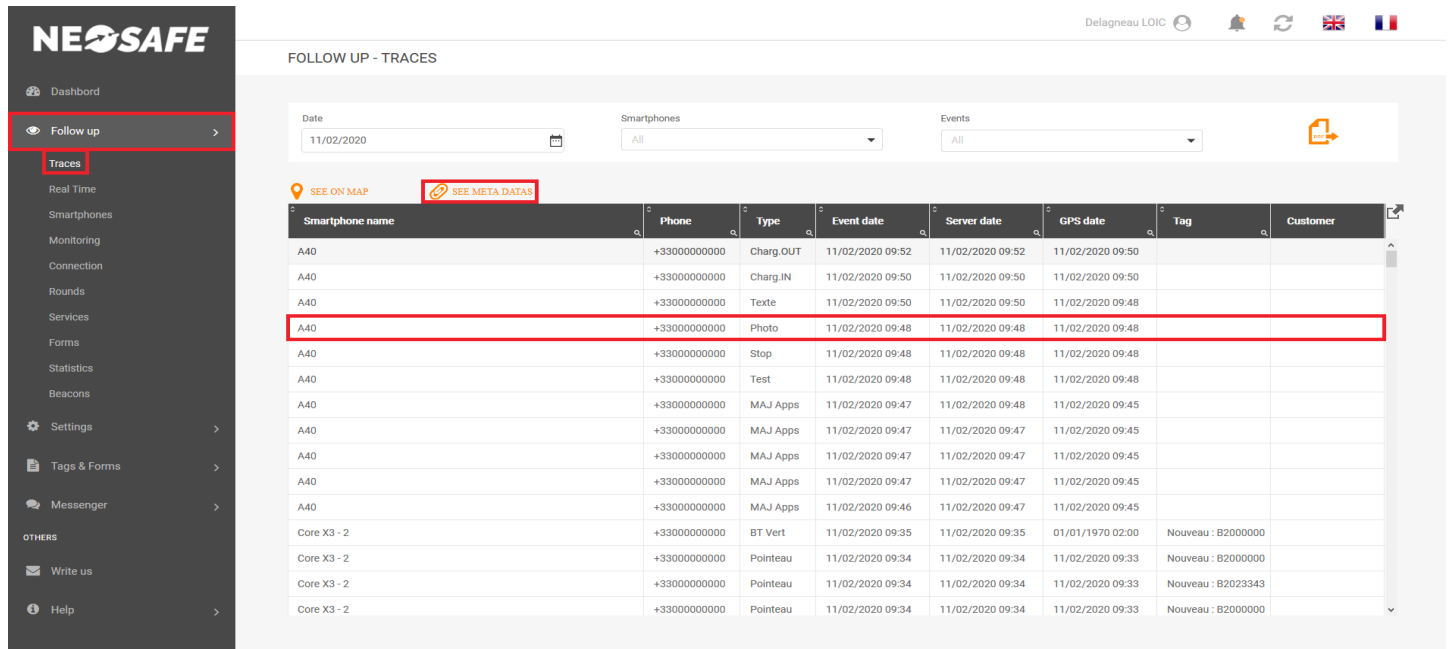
NEOSAFE

Dashbord
Follow up
Traces
Real Time
Smartphones
Monitoring
Connection
Rounds
Services
Forms
Statistics
Beacons
Settings
Tags & Forms
Messenger
OTHERS
Write us
Help

Delagneau LOIC

FOLLOW UP - TRACES

Date
11/02/2020
Smartphones
All
Events
All

SEE ON MAP
SEE META DATAS

| Smartphone name | Phone | Type | Event date | Server date | GPS date | Tag | Customer |
|---|---|---|---|---|---|---|---|
| A40 | +33000000000 | Charg.OUT | 11/02/2020 09:52 | 11/02/2020 09:52 | 11/02/2020 09:50 | | |
| A40 | +33000000000 | Charg.IN | 11/02/2020 09:50 | 11/02/2020 09:50 | 11/02/2020 09:50 | | |
| A40 | +33000000000 | Texte | 11/02/2020 09:50 | 11/02/2020 09:50 | 11/02/2020 09:48 | | |
| A40 | +33000000000 | Photo | 11/02/2020 09:48 | 11/02/2020 09:48 | 11/02/2020 09:48 | | |
| A40 | +33000000000 | Stop | 11/02/2020 09:48 | 11/02/2020 09:48 | 11/02/2020 09:48 | | |
| A40 | +33000000000 | Test | 11/02/2020 09:48 | 11/02/2020 09:48 | 11/02/2020 09:48 | | |
| A40 | +33000000000 | MAJ Apps | 11/02/2020 09:47 | 11/02/2020 09:48 | 11/02/2020 09:45 | | |
| A40 | +33000000000 | MAJ Apps | 11/02/2020 09:47 | 11/02/2020 09:47 | 11/02/2020 09:45 | | |
| A40 | +33000000000 | MAJ Apps | 11/02/2020 09:47 | 11/02/2020 09:47 | 11/02/2020 09:45 | | |
| A40 | +33000000000 | MAJ Apps | 11/02/2020 09:47 | 11/02/2020 09:47 | 11/02/2020 09:45 | | |
| A40 | +33000000000 | MAJ Apps | 11/02/2020 09:46 | 11/02/2020 09:47 | 11/02/2020 09:45 | | |
| Core X3 - 2 | +33000000000 | BT Vert | 11/02/2020 09:35 | 11/02/2020 09:35 | 01/01/1970 02:00 | Nouveau : B2000000 | |
| Core X3 - 2 | +33000000000 | Pointeau | 11/02/2020 09:34 | 11/02/2020 09:34 | 11/02/2020 09:33 | Nouveau : B2000000 | |
| Core X3 - 2 | +33000000000 | Pointeau | 11/02/2020 09:34 | 11/02/2020 09:34 | 11/02/2020 09:33 | Nouveau : B2023343 | |
| Core X3 - 2 | +33000000000 | Pointeau | 11/02/2020 09:34 | 11/02/2020 09:34 | 11/02/2020 09:33 | Nouveau : B2000000 | |